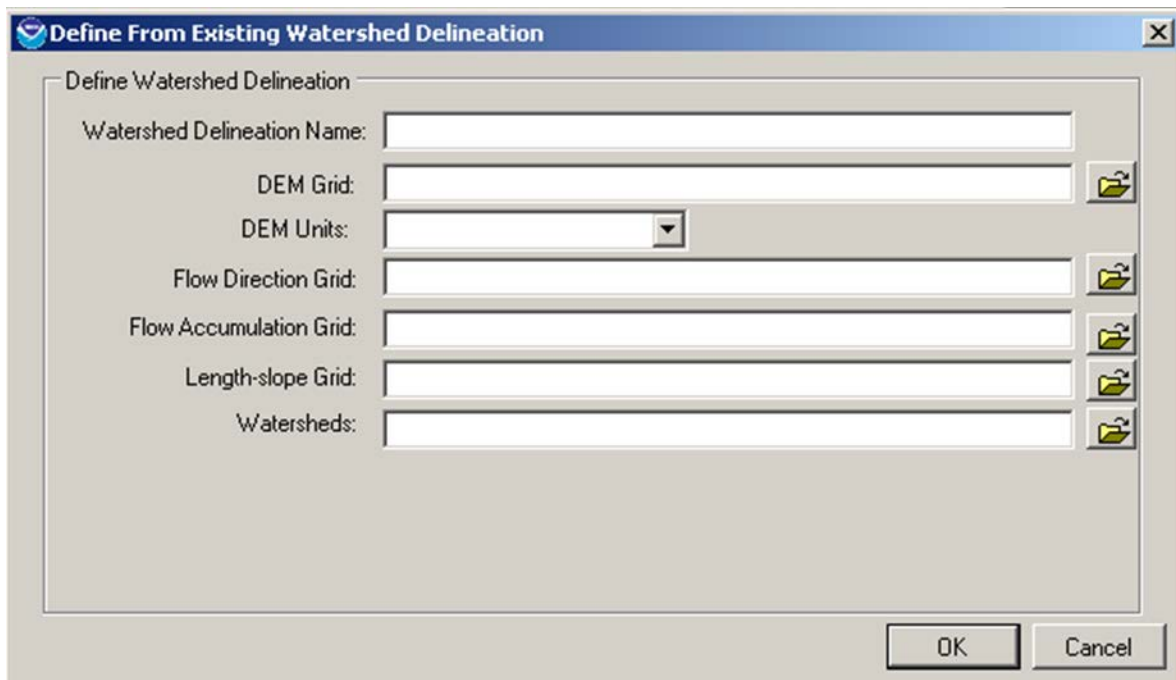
Define From Existing Watershed Delineation

Define Watershed Delineation

Watershed Delineation Name:

DEM Grid:

DEM Units:

Flow Direction Grid:

Flow Accumulation Grid:

Length-slope Grid:

Watersheds:

OK

Cancel